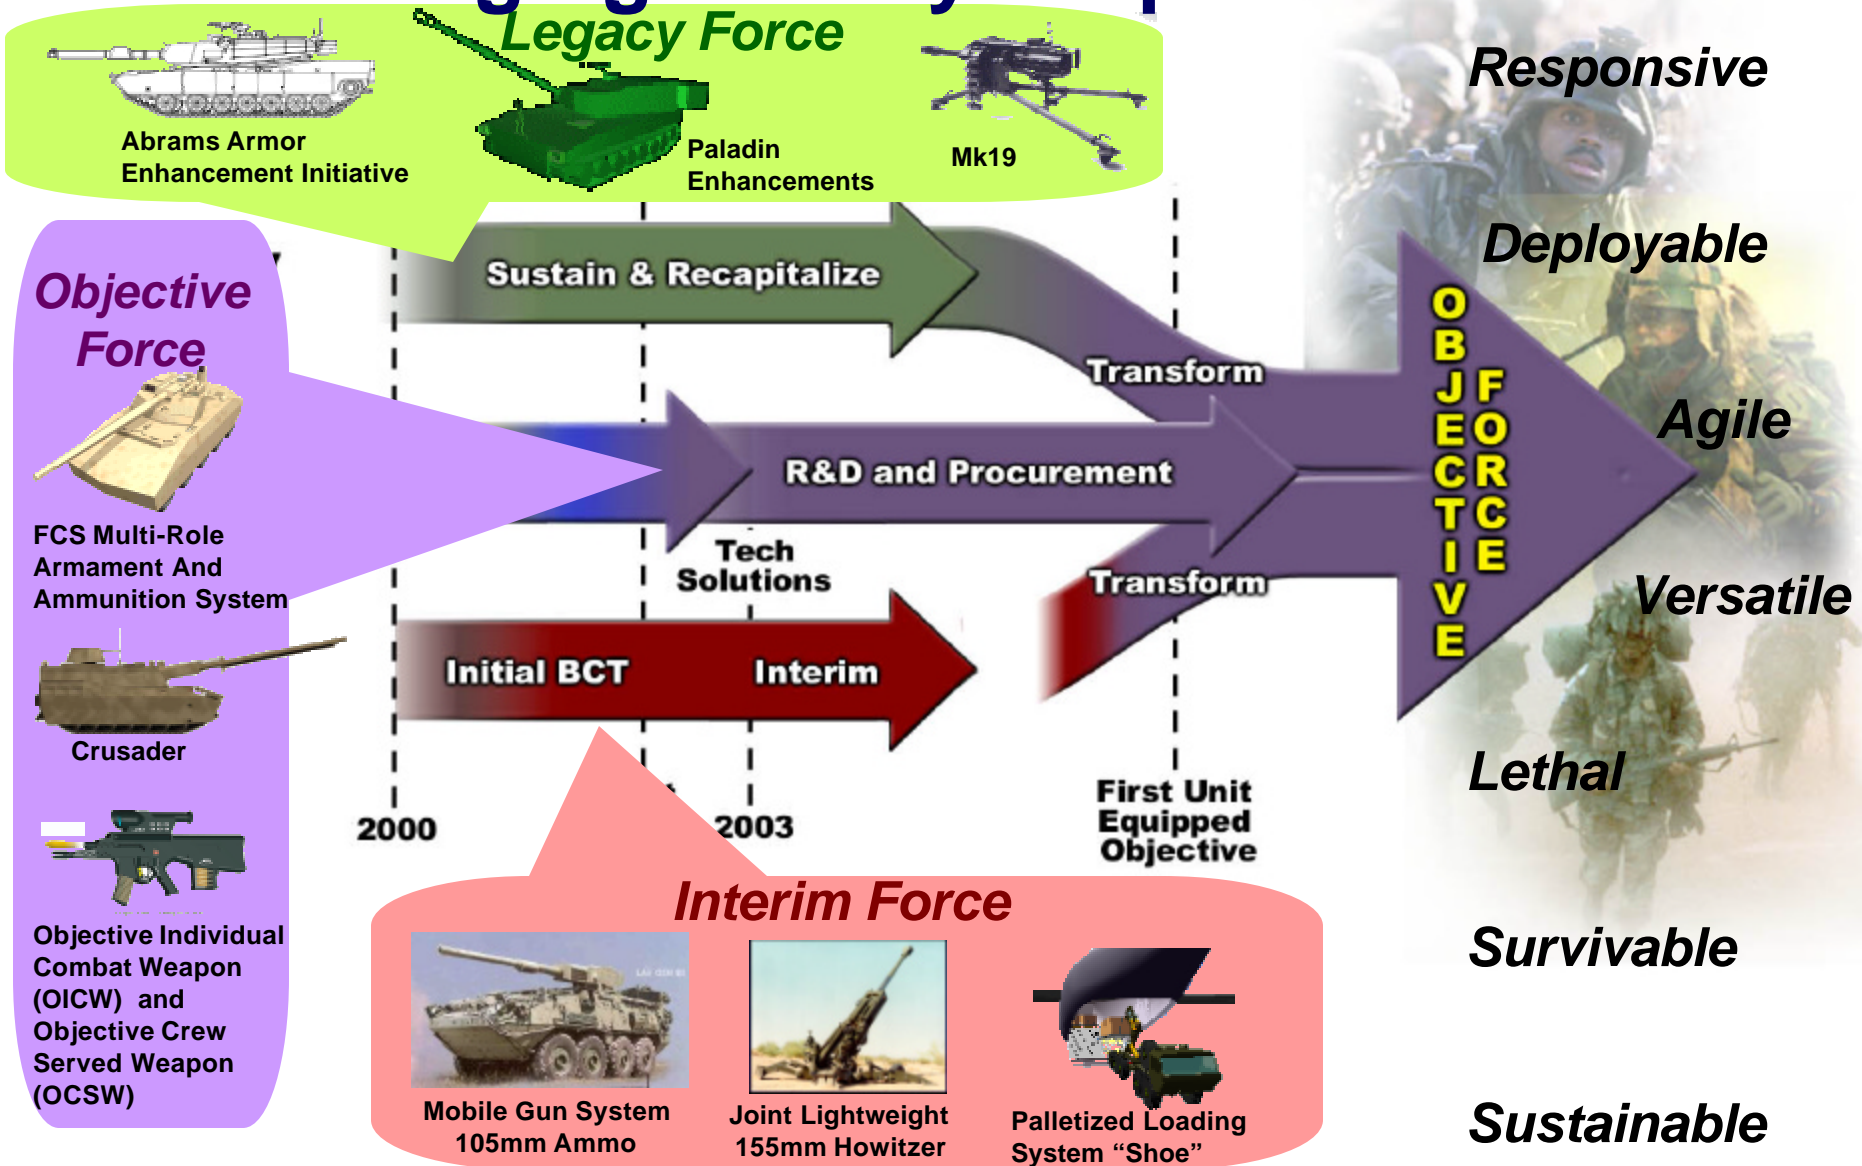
Legacy Force

Abrams Armor Enhancement Initiative

Paladin Enhancements

Mk19

Responsive

Deployable

Agile

Versatile

Lethal

Survivable

Sustainable

Objective Force

FCS Multi-Role Armament And Ammunition System

Crusader

Objective Individual Combat Weapon (OICW) and Objective Crew Served Weapon (OCSW)

Sustain & Recapitalize

Transform

R&D and Procurement

Tech Solutions

Transform

Initial BCT

Interim

OBJECTIVE FORCE

2000

2003

First Unit Equipped Objective

Interim Force

Mobile Gun System 105mm Ammo

Joint Lightweight 155mm Howitzer

Palletized Loading System "Shoe"